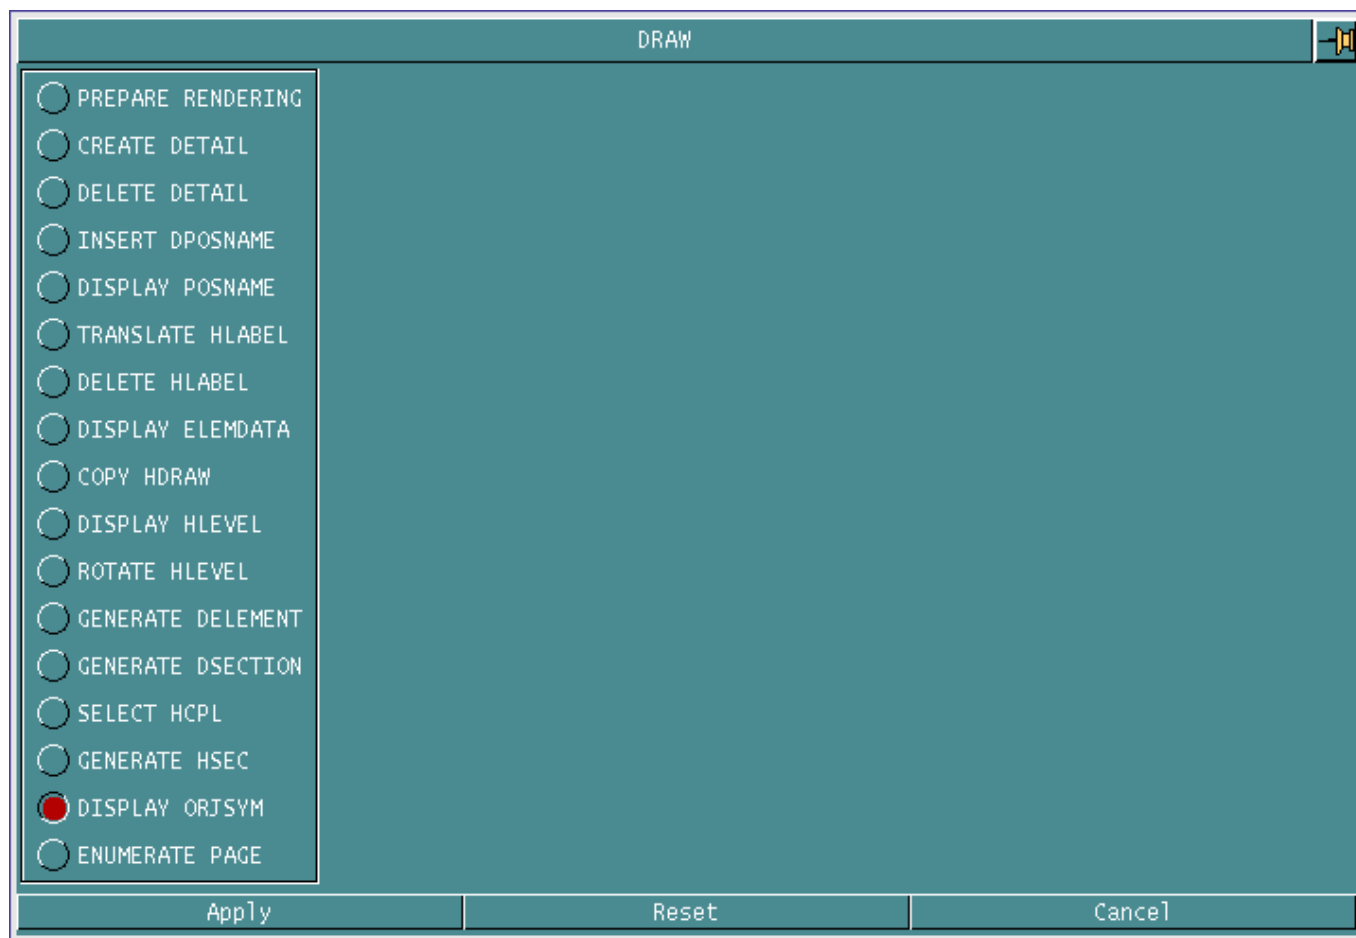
DRAW

PREPARE RENDERING
CREATE DETAIL
DELETE DETAIL
INSERT DPOSNAME
DISPLAY POSNAME
TRANSLATE HLABEL
DELETE HLABEL
DISPLAY ELEMDATA
COPY HDRAW
DISPLAY HLEVEL
ROTATE HLEVEL
GENERATE DELEMENT
GENERATE DSECTION
SELECT HCPL
GENERATE HSEC
DISPLAY ORJSYM
ENUMERATE PAGE

Apply
Reset
Cancel